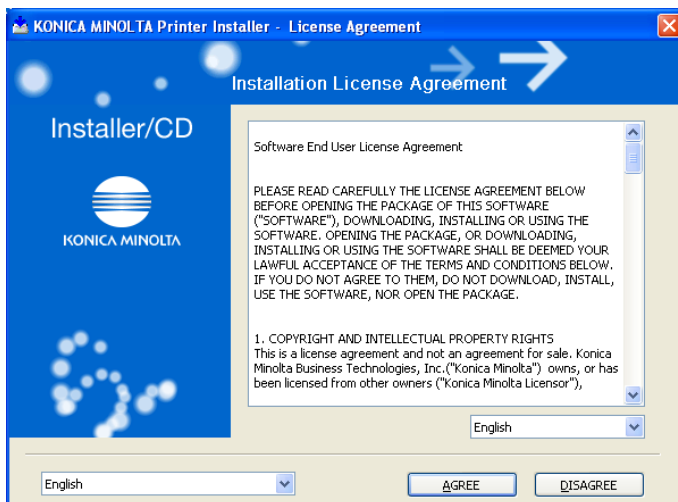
KONICA MINOLTA Printer Installer - License Agreement

Installation License Agreement

Installer/CD

KONICA MINOLTA

Software End User License Agreement

PLEASE READ CAREFULLY THE LICENSE AGREEMENT BELOW BEFORE OPENING THE PACKAGE OF THIS SOFTWARE ("SOFTWARE"), DOWNLOADING, INSTALLING OR USING THE SOFTWARE. OPENING THE PACKAGE, OR DOWNLOADING, INSTALLING OR USING THE SOFTWARE SHALL BE DEEMED YOUR LAWFUL ACCEPTANCE OF THE TERMS AND CONDITIONS BELOW. IF YOU DO NOT AGREE TO THEM, DO NOT DOWNLOAD, INSTALL, USE THE SOFTWARE, NOR OPEN THE PACKAGE.

1. COPYRIGHT AND INTELLECTUAL PROPERTY RIGHTS
This is a license agreement and not an agreement for sale. Konica Minolta Business Technologies, Inc.("Konica Minolta") owns, or has been licensed from other owners ("Konica Minolta Licensor"),

English

English

AGREE

DISAGREE